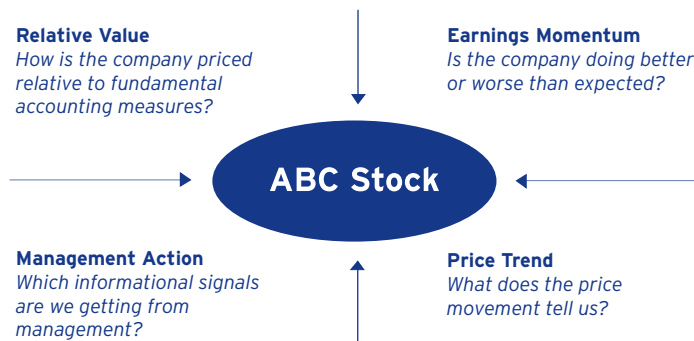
Relative Value
How is the company priced relative to fundamental accounting measures?

Earnings Momentum
Is the company doing better or worse than expected?

ABC Stock

Management Action
Which informational signals are we getting from management?

Price Trend
What does the price movement tell us?